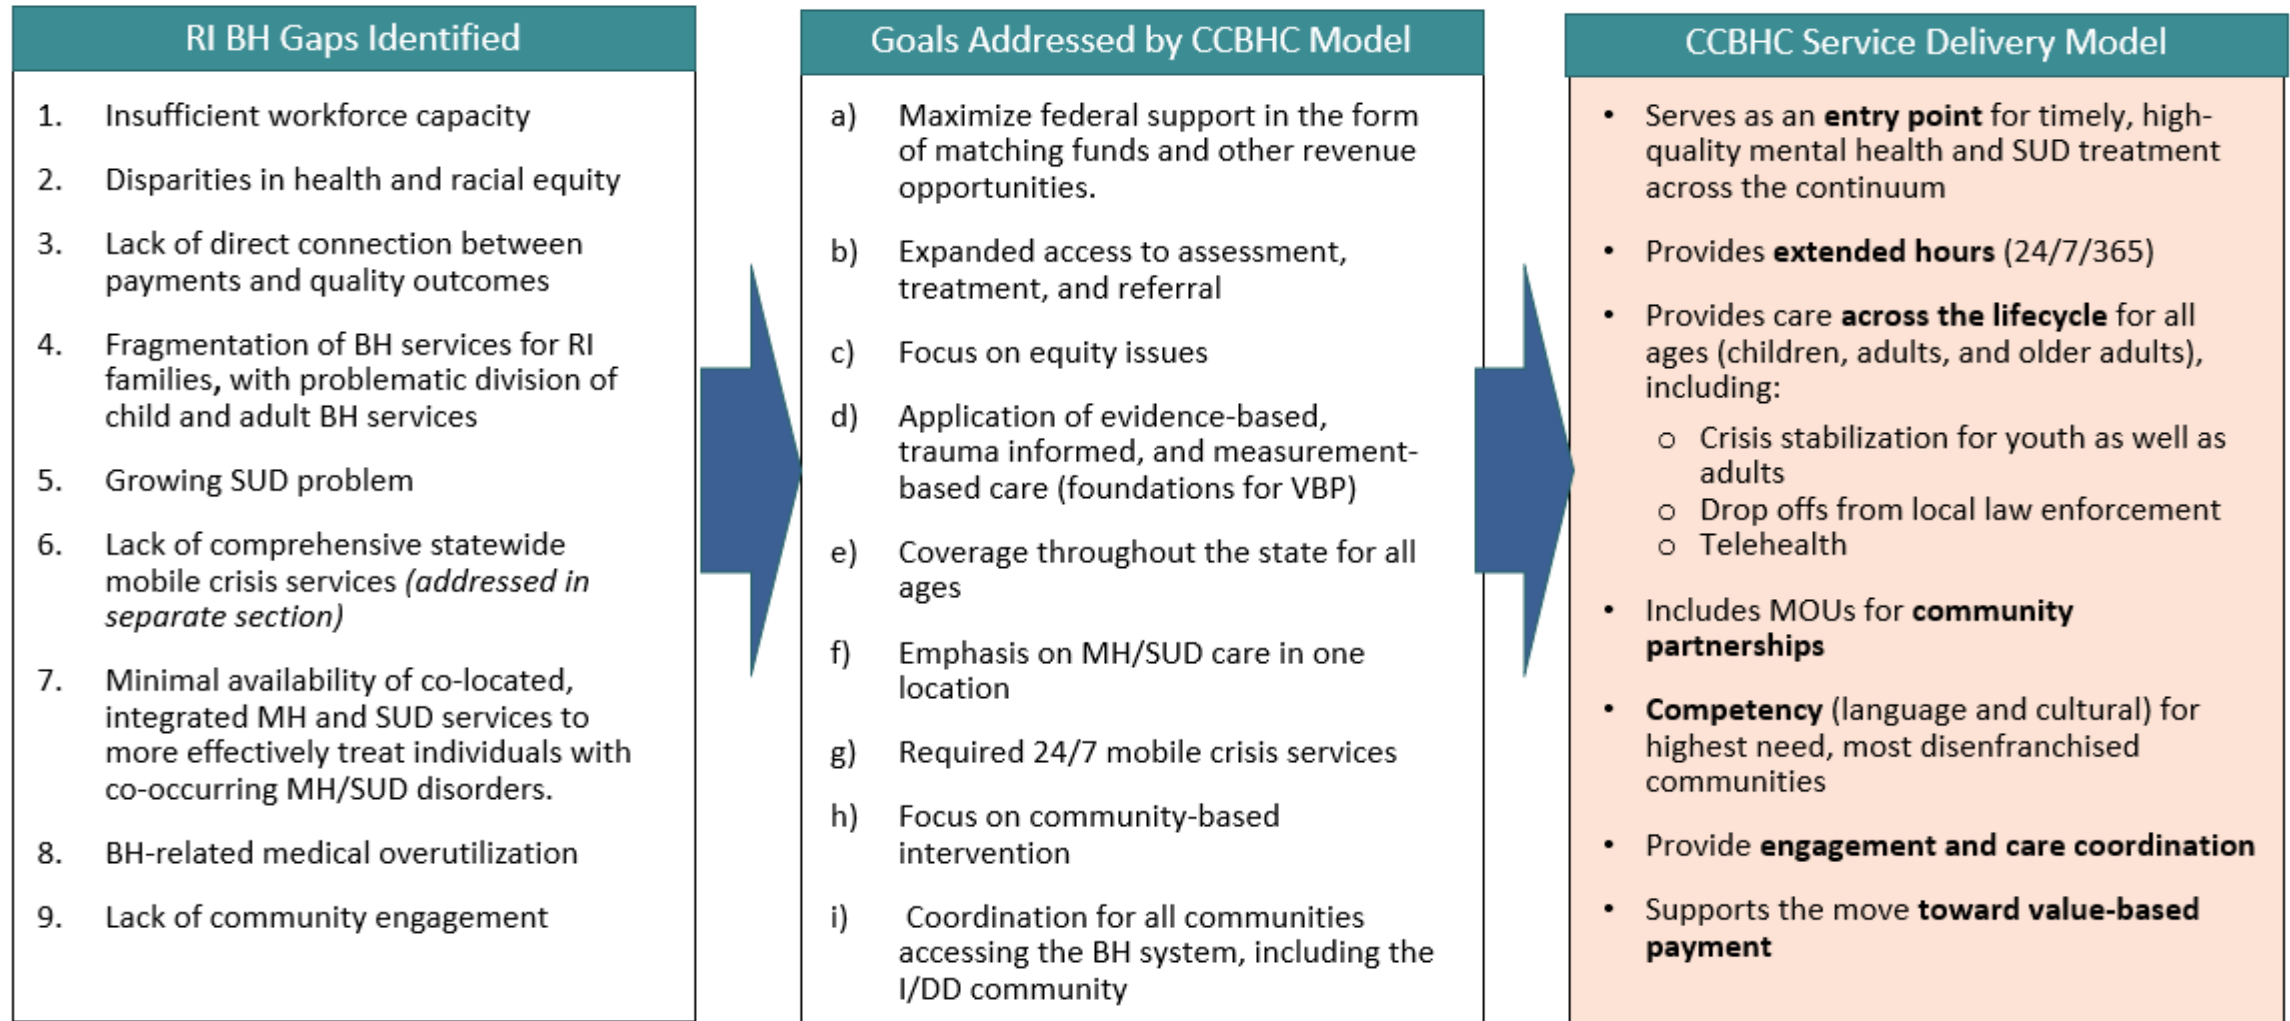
RI BH Gaps Identified

1. Insufficient workforce capacity

2. Disparities in health and racial equity

3. Lack of direct connection between payments and quality outcomes

4. Fragmentation of BH services for RI families, with problematic division of child and adult BH services

5. Growing SUD problem

6. Lack of comprehensive statewide mobile crisis services *(addressed in separate section)*

7. Minimal availability of co-located, integrated MH and SUD services to more effectively treat individuals with co-occurring MH/SUD disorders.

8. BH-related medical overutilization

9. Lack of community engagement

Goals Addressed by CCBHC Model

a) Maximize federal support in the form of matching funds and other revenue opportunities.

b) Expanded access to assessment, treatment, and referral

c) Focus on equity issues

d) Application of evidence-based, trauma informed, and measurement-based care (foundations for VBP)

e) Coverage throughout the state for all ages

f) Emphasis on MH/SUD care in one location

g) Required 24/7 mobile crisis services

h) Focus on community-based intervention

i) Coordination for all communities accessing the BH system, including the I/DD community

CCBHC Service Delivery Model

• Serves as an **entry point** for timely, high-quality mental health and SUD treatment across the continuum

• Provides **extended hours** (24/7/365)

• Provides care **across the lifecycle** for all ages (children, adults, and older adults), including:
  o Crisis stabilization for youth as well as adults
  o Drop offs from local law enforcement
  o Telehealth

• Includes MOUs for **community partnerships**

• **Competency** (language and cultural) for highest need, most disenfranchised communities

• Provide **engagement and care coordination**

• Supports the move **toward value-based payment**